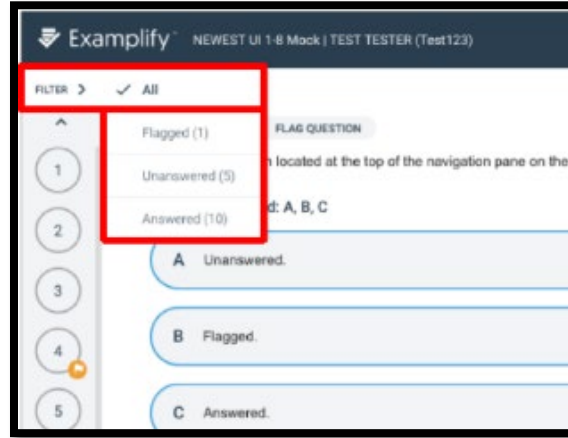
Examplify™ NEWEST UI 1-8 Mock | TEST TESTER (Test123)

FILTER > ✓ All

Flagged (1)

Unanswered (5)

Answered (10)

FLAG QUESTION

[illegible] located at the top of the navigation pane on the

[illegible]d: A, B, C

1

2

3

4

5

A Unanswered.

B Flagged.

C Answered.